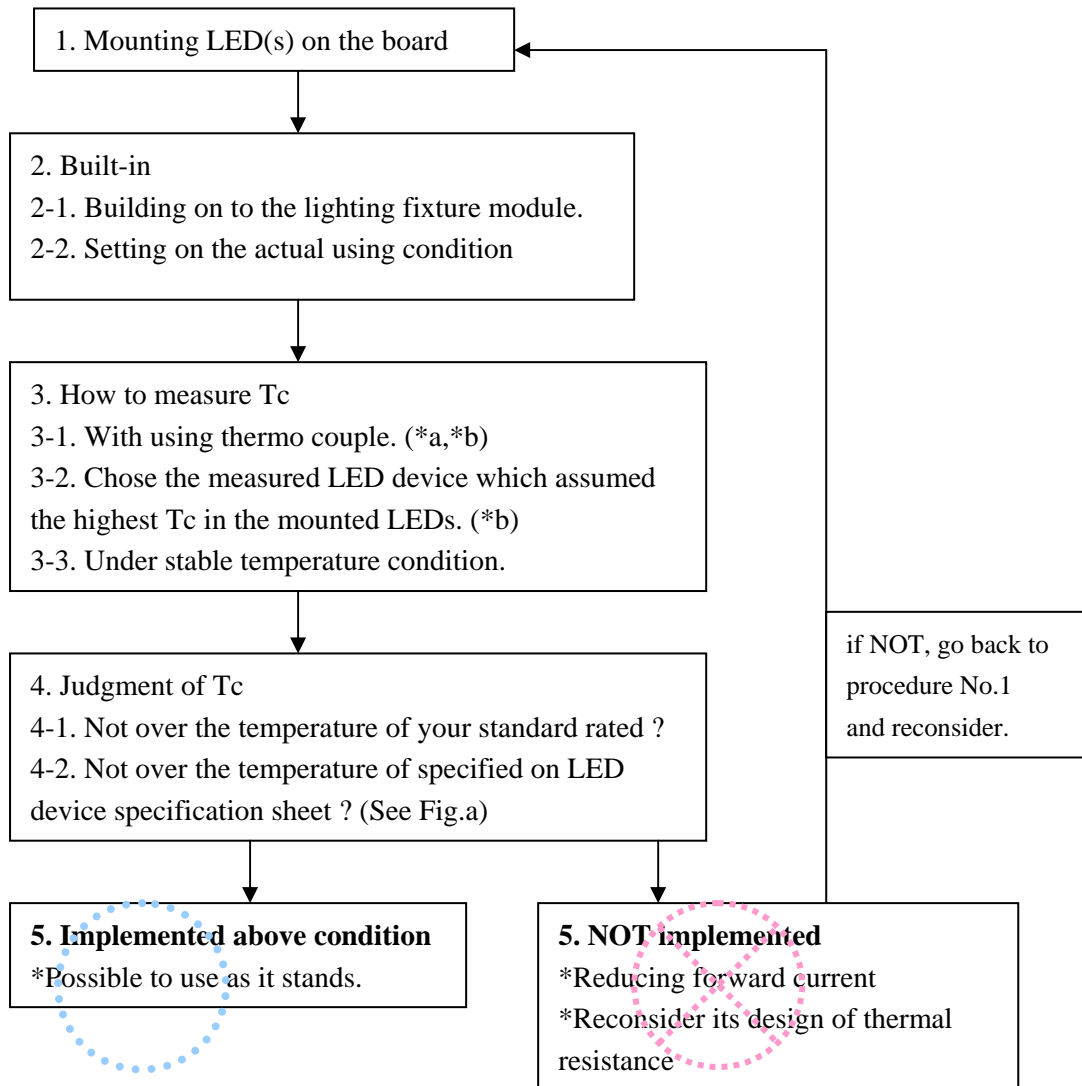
1. Mounting LED(s) on the board

2. Built-in
2-1. Building on to the lighting fixture module.
2-2. Setting on the actual using condition

3. How to measure Tc
3-1. With using thermo couple. (*a,*b)
3-2. Chose the measured LED device which assumed the highest Tc in the mounted LEDs. (*b)
3-3. Under stable temperature condition.

4. Judgment of Tc
4-1. Not over the temperature of your standard rated ?
4-2. Not over the temperature of specified on LED device specification sheet ? (See Fig.a)

if NOT, go back to procedure No.1 and reconsider.

**5. Implemented above condition**
*Possible to use as it stands.

**5. NOT implemented**
*Reducing forward current
*Reconsider its design of thermal resistance